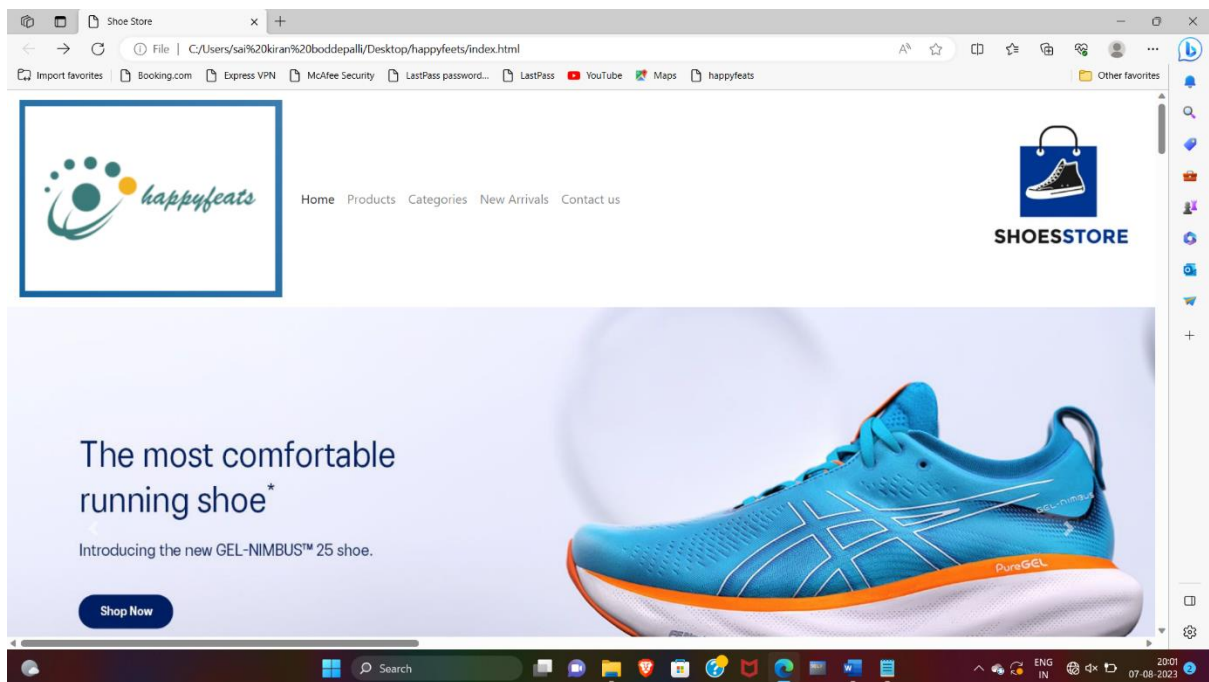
Shoe Store
File | C:/Users/sai%20kiran%20boddepalli/Desktop/happyfeets/index.html

Import favorites | Booking.com | Express VPN | McAfee Security | LastPass password... | LastPass | YouTube | Maps | happyfeats | Other favorites

happyfeats

Home Products Categories New Arrivals Contact us

SHOESSTORE

The most comfortable running shoe*

Introducing the new GEL-NIMBUS™ 25 shoe.

Shop Now

GEL-NIMBUS
PureGEL

Search
ENG IN
20:01
07-08-2023